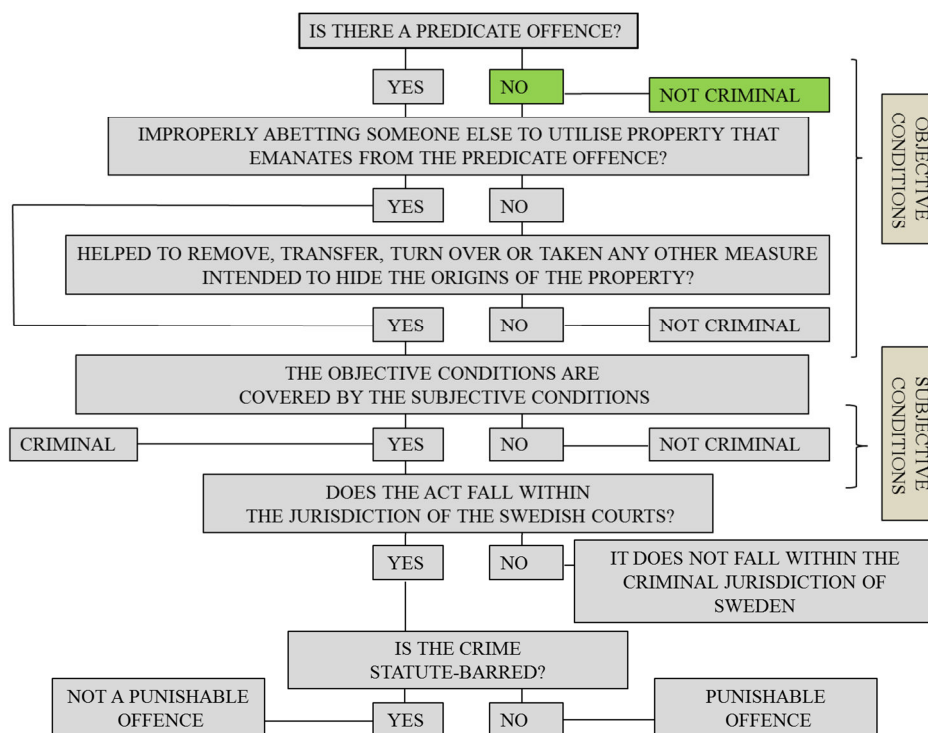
IS THERE A PREDICATE OFFENCE?

YES

NO

NOT CRIMINAL

OBJECTIVE CONDITIONS

IMPROPERLY ABETTING SOMEONE ELSE TO UTILISE PROPERTY THAT EMANATES FROM THE PREDICATE OFFENCE?

YES

NO

HELPED TO REMOVE, TRANSFER, TURN OVER OR TAKEN ANY OTHER MEASURE INTENDED TO HIDE THE ORIGINS OF THE PROPERTY?

YES

NO

NOT CRIMINAL

THE OBJECTIVE CONDITIONS ARE COVERED BY THE SUBJECTIVE CONDITIONS

SUBJECTIVE CONDITIONS

CRIMINAL

YES

NO

NOT CRIMINAL

DOES THE ACT FALL WITHIN THE JURISDICTION OF THE SWEDISH COURTS?

YES

NO

IT DOES NOT FALL WITHIN THE CRIMINAL JURISDICTION OF SWEDEN

IS THE CRIME STATUTE-BARRED?

NOT A PUNISHABLE OFFENCE

YES

NO

PUNISHABLE OFFENCE